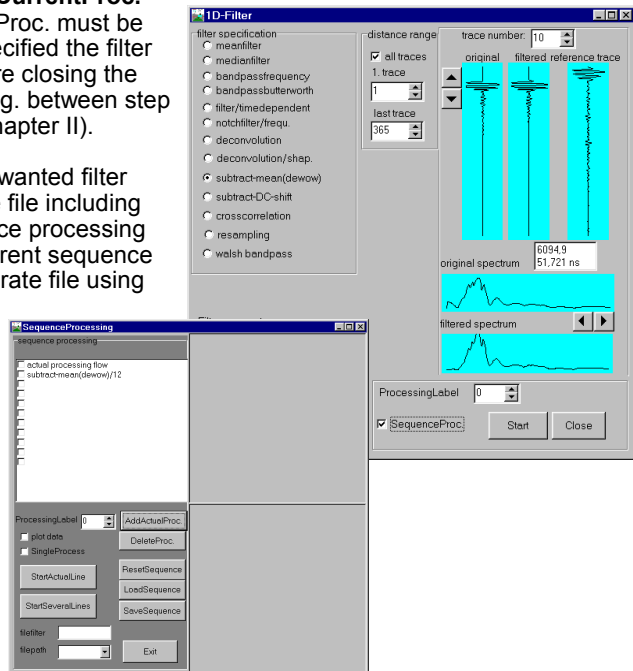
current. Proc.
Proc. must be
ecified the filter
re closing the
g. between step
hapter II).

wanted filter
file including
ce processing
rent sequence
rate file using

1D-Filter

filter specification
meanfilter
medianfilter
bandpassfrequency
bandpassbutterworth
filter/timedependent
notchfilter/frequ.
deconvolution
deconvolution/shap.
subtract-mean(dewow)
subtract-DC-shift
crosscorrelation
resampling
walsh bandpass

distance range
all traces
1. trace
1
last trace
365

trace number: 10
original filtered reference trace

6094,9
51,721 ns
original spectrum
filtered spectrum

ProcessingLabel 0
SequenceProc.
Start
Close

SequenceProcessing
sequence processing
actual processing flow
subtract-mean(dewow)/12

ProcessingLabel 0
AddActualProc.
plot data
SingleProcess
DeleteProc.
StartActualLine
ResetSequence
LoadSequence
StartSeveralLines
SaveSequence
filefilter
filepath
Exit